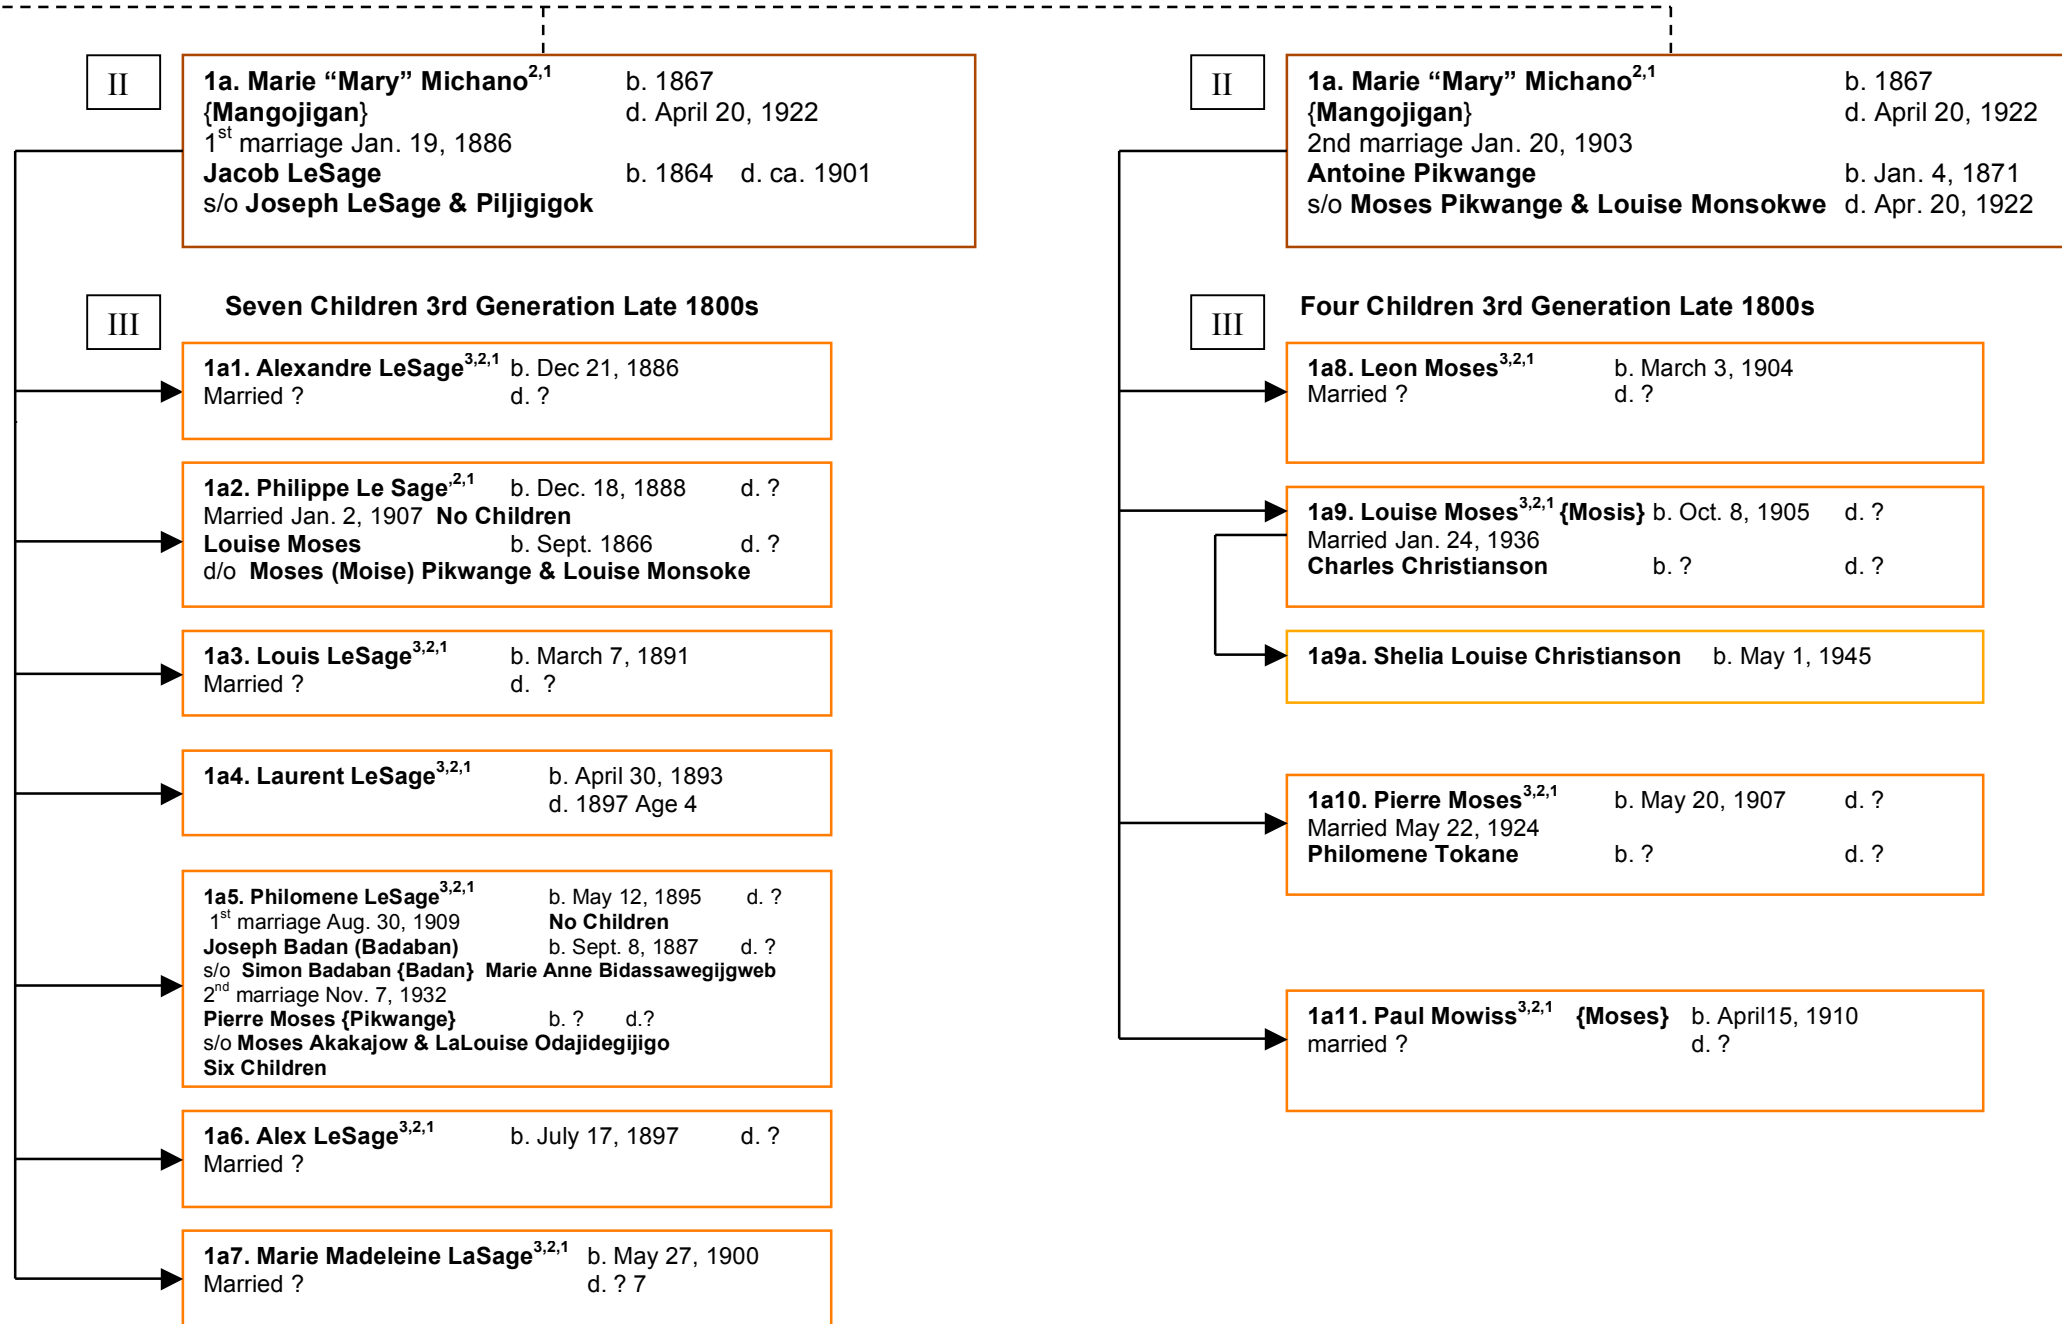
II

1a. Marie “Mary” Michano$^{2,1}$ {Mangojigan} 1$^{st}$ marriage Jan. 19, 1886 b. 1867 d. April 20, 1922
Jacob LeSage b. 1864 d. ca. 1901
s/o Joseph LeSage & Piljigigok

III

Seven Children 3rd Generation Late 1800s

1a1. Alexandre LeSage$^{3,2,1}$ b. Dec 21, 1886
Married ? d. ?

1a2. Philippe Le Sage$^{,2,1}$ b. Dec. 18, 1888 d. ?
Married Jan. 2, 1907 No Children
Louise Moses b. Sept. 1866 d. ?
d/o Moses (Moise) Pikwange & Louise Monsoke

1a3. Louis LeSage$^{3,2,1}$ b. March 7, 1891
Married ? d. ?

1a4. Laurent LeSage$^{3,2,1}$ b. April 30, 1893
d. 1897 Age 4

1a5. Philomene LeSage$^{3,2,1}$ b. May 12, 1895 d. ?
1$^{st}$ marriage Aug. 30, 1909 No Children
Joseph Badan (Badaban) b. Sept. 8, 1887 d. ?
s/o Simon Badaban {Badan} Marie Anne Bidassawegijgweb
2$^{nd}$ marriage Nov. 7, 1932
Pierre Moses {Pikwange} b. ? d.?
s/o Moses Akakajow & LaLouise Odajidegijigo
Six Children

1a6. Alex LeSage$^{3,2,1}$ b. July 17, 1897 d. ?
Married ?

1a7. Marie Madeleine LaSage$^{3,2,1}$ b. May 27, 1900
Married ? d. ? 7

II

1a. Marie “Mary” Michano$^{2,1}$ {Mangojigan} 2nd marriage Jan. 20, 1903 b. 1867 d. April 20, 1922
Antoine Pikwange b. Jan. 4, 1871
s/o Moses Pikwange & Louise Monsokwe d. Apr. 20, 1922

III

Four Children 3rd Generation Late 1800s

1a8. Leon Moses$^{3,2,1}$ b. March 3, 1904
Married ? d. ?

1a9. Louise Moses$^{3,2,1}$ {Mosis} b. Oct. 8, 1905 d. ?
Married Jan. 24, 1936
Charles Christianson b. ? d. ?

1a9a. Shelia Louise Christianson b. May 1, 1945

1a10. Pierre Moses$^{3,2,1}$ b. May 20, 1907 d. ?
Married May 22, 1924
Philomene Tokane b. ? d. ?

1a11. Paul Mowiss$^{3,2,1}$ {Moses} b. April15, 1910
married ? d. ?